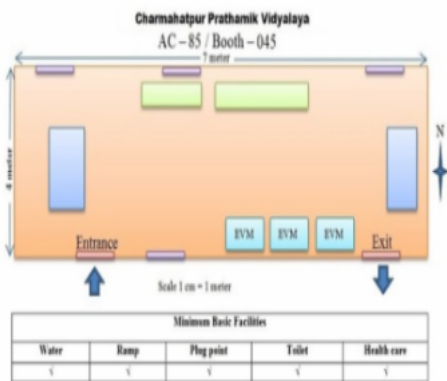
Charmahatpur Prathamik Vidyalaya

AC – 85 / Booth – 045

7 meter

4 meter

N

EVM EVM EVM

Entrance

Exit

Scale 1 cm = 1 meter

| Minimum Basic Facilities | | | | |
|---|---|---|---|---|
| Water | Ramp | Plug point | Toilet | Health care |
| √ | √ | √ | √ | √ |